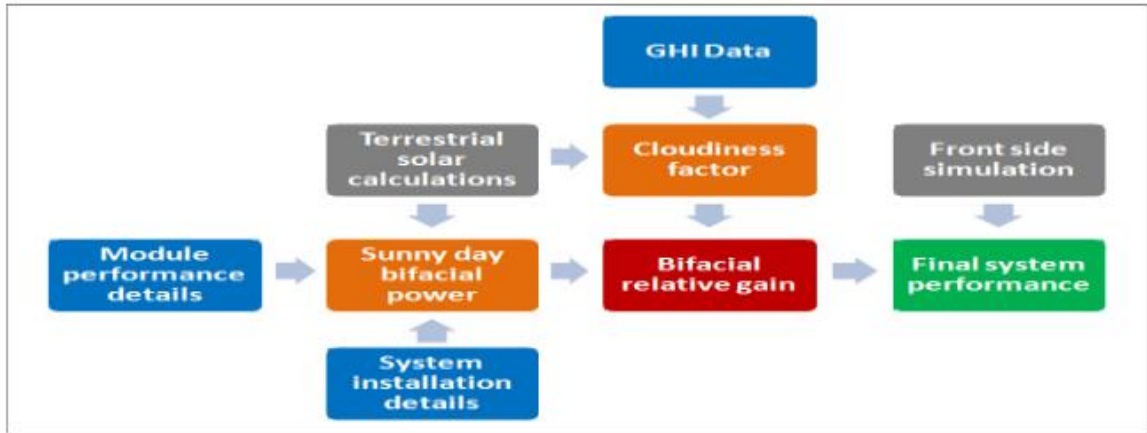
GHI Data

Terrestrial solar calculations

Cloudiness factor

Front side simulation

Module performance details

Sunny day bifacial power

Bifacial relative gain

Final system performance

System installation details